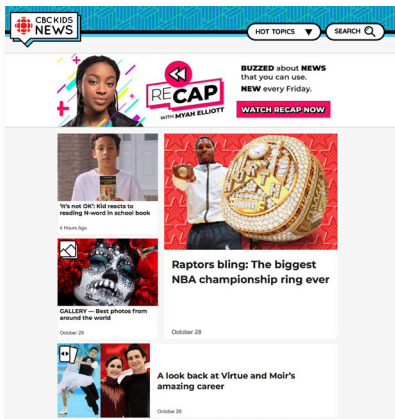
CBC KIDS NEWS

HOT TOPICS

SEARCH

RECAP WITH MYAH ELLIOTT

BUZZED about NEWS that you can use.
NEW every Friday.

WATCH RECAP NOW

'It's not OK': Kid reacts to reading N-word in school book

4 Hours Ago

Raptors bling: The biggest NBA championship ring ever

GALLERY — Best photos from around the world

October 29

October 28

A look back at Virtue and Moir's amazing career

October 26